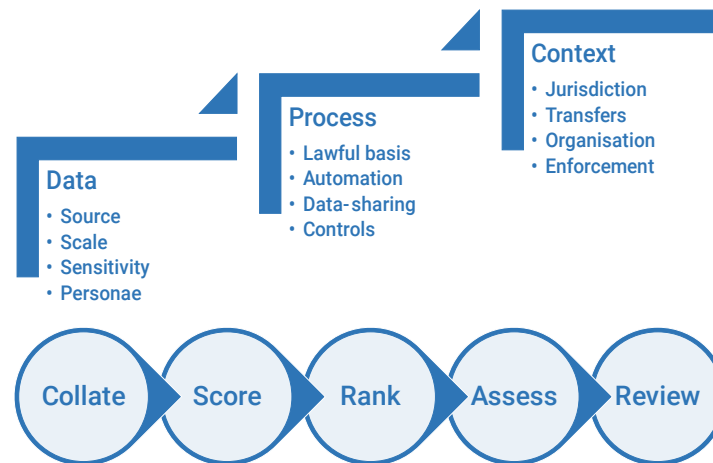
Data
• Source
• Scale
• Sensitivity
• Personae

Process
• Lawful basis
• Automation
• Data-sharing
• Controls

Context
• Jurisdiction
• Transfers
• Organisation
• Enforcement

Collate

Score

Rank

Assess

Review